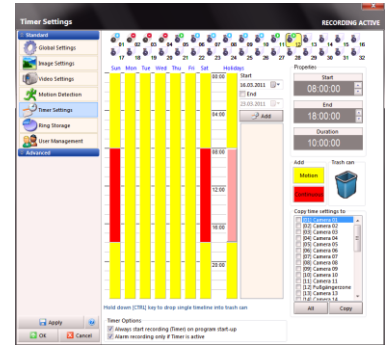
Timer Settings
RECORDING ACTIVE

Standard
Global Settings
Image Settings
Video Settings
Motion Detection
Timer Settings
Ring Storage
User Management
Advanced

01 02 03 04 05 06 07 08 09 10 11 12 13 14 15 16
17 18 19 20 21 22 23 24 25 26 27 28 29 30 31 32

Sun Mon Tue Wed Thu Fri Sat Holidays

00:00
04:00
08:00
12:00
16:00
20:00

Start
16.03.2011
End
23.03.2011
Add

Properties
Start
08:00:00
End
18:00:00
Duration
10:00:00

Add
Trash can
Motion
Continuous

Copy time settings to:
[01] Camera 01
[02] Camera 02
[03] Camera 03
[04] Camera 04
[05] Camera 05
[06] Camera 06
[07] Camera 07
[08] Camera 08
[09] Camera 09
[10] Camera 10
[11] Camera 11
[12] Pufigangzone
[13] Camera 13
[14] Camera 14
All
Copy

Hold down [CTRL] key to drop single timeline into trash can

Timer Options
Always start recording (Timer) on program start-up
Alarm recording only if Timer is active

Apply
OK
Cancel